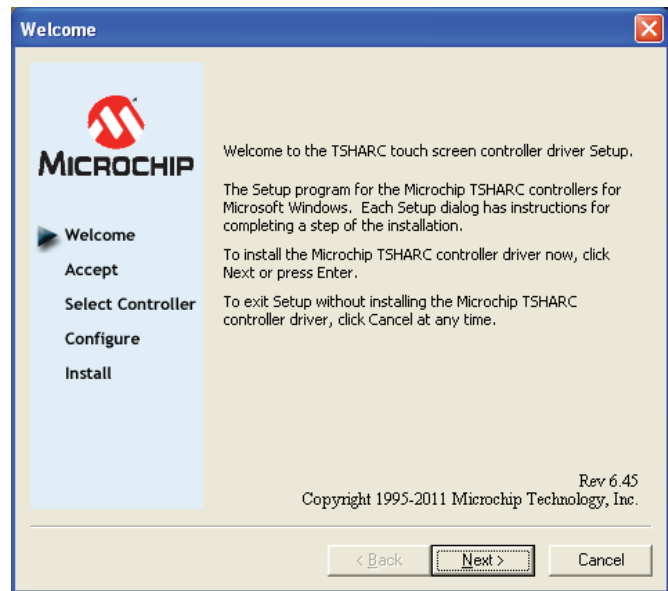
Welcome

MICROCHIP

Welcome
Accept
Select Controller
Configure
Install

Welcome to the TSHARC touch screen controller driver Setup.

The Setup program for the Microchip TSHARC controllers for Microsoft Windows. Each Setup dialog has instructions for completing a step of the installation.

To install the Microchip TSHARC controller driver now, click Next or press Enter.

To exit Setup without installing the Microchip TSHARC controller driver, click Cancel at any time.

Rev 6.45
Copyright 1995-2011 Microchip Technology, Inc.

< Back
Next >
Cancel